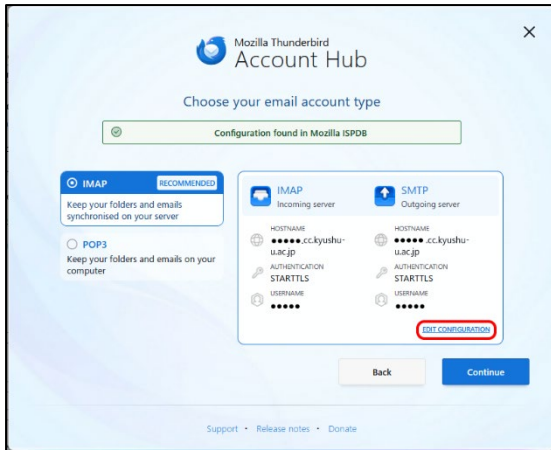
Mozilla Thunderbird
Account Hub

Choose your email account type

Configuration found in Mozilla ISPDB

IMAP RECOMMENDED
Keep your folders and emails synchronised on your server

POP3
Keep your folders and emails on your computer

IMAP
Incoming server

HOSTNAME
●●●●●.cc.kyushu-u.ac.jp
AUTHENTICATION
STARTTLS
USERNAME
●●●●●

SMTP
Outgoing server

HOSTNAME
●●●●● .cc.kyushu-u.ac.jp
AUTHENTICATION
STARTTLS
USERNAME
●●●●●

EDIT CONFIGURATION

Back

Continue

Support • Release notes • Donate